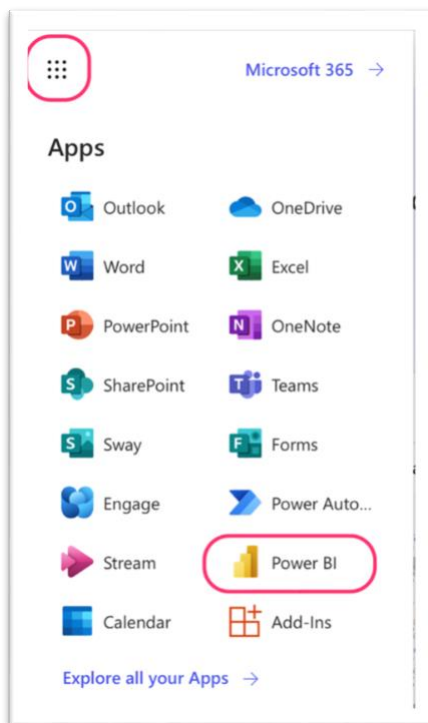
Microsoft 365 →

Apps

| | |
|---|---|
| Outlook | OneDrive |
| Word | Excel |
| PowerPoint | OneNote |
| SharePoint | Teams |
| Sway | Forms |
| Engage | Power Auto... |
| Stream | Power BI |
| Calendar | Add-Ins |

Explore all your Apps →